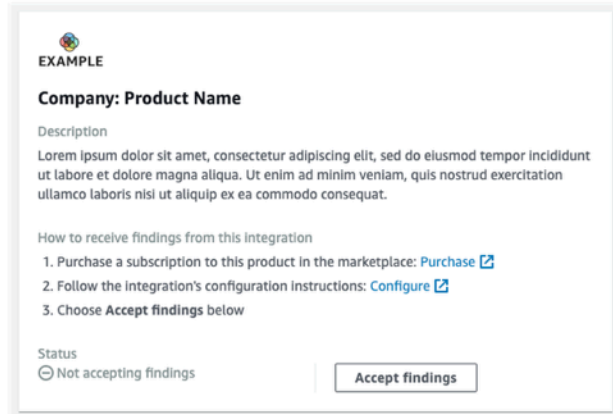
EXAMPLE

Company: Product Name

Description

Lorem ipsum dolor sit amet, consectetur adipiscing elit, sed do eiusmod tempor incididunt ut labore et dolore magna aliqua. Ut enim ad minim veniam, quis nostrud exercitation ullamco laboris nisi ut aliquip ex ea commodo consequat.

How to receive findings from this integration

1. Purchase a subscription to this product in the marketplace: Purchase
2. Follow the integration's configuration instructions: Configure
3. Choose Accept findings below

Status

Not accepting findings

Accept findings